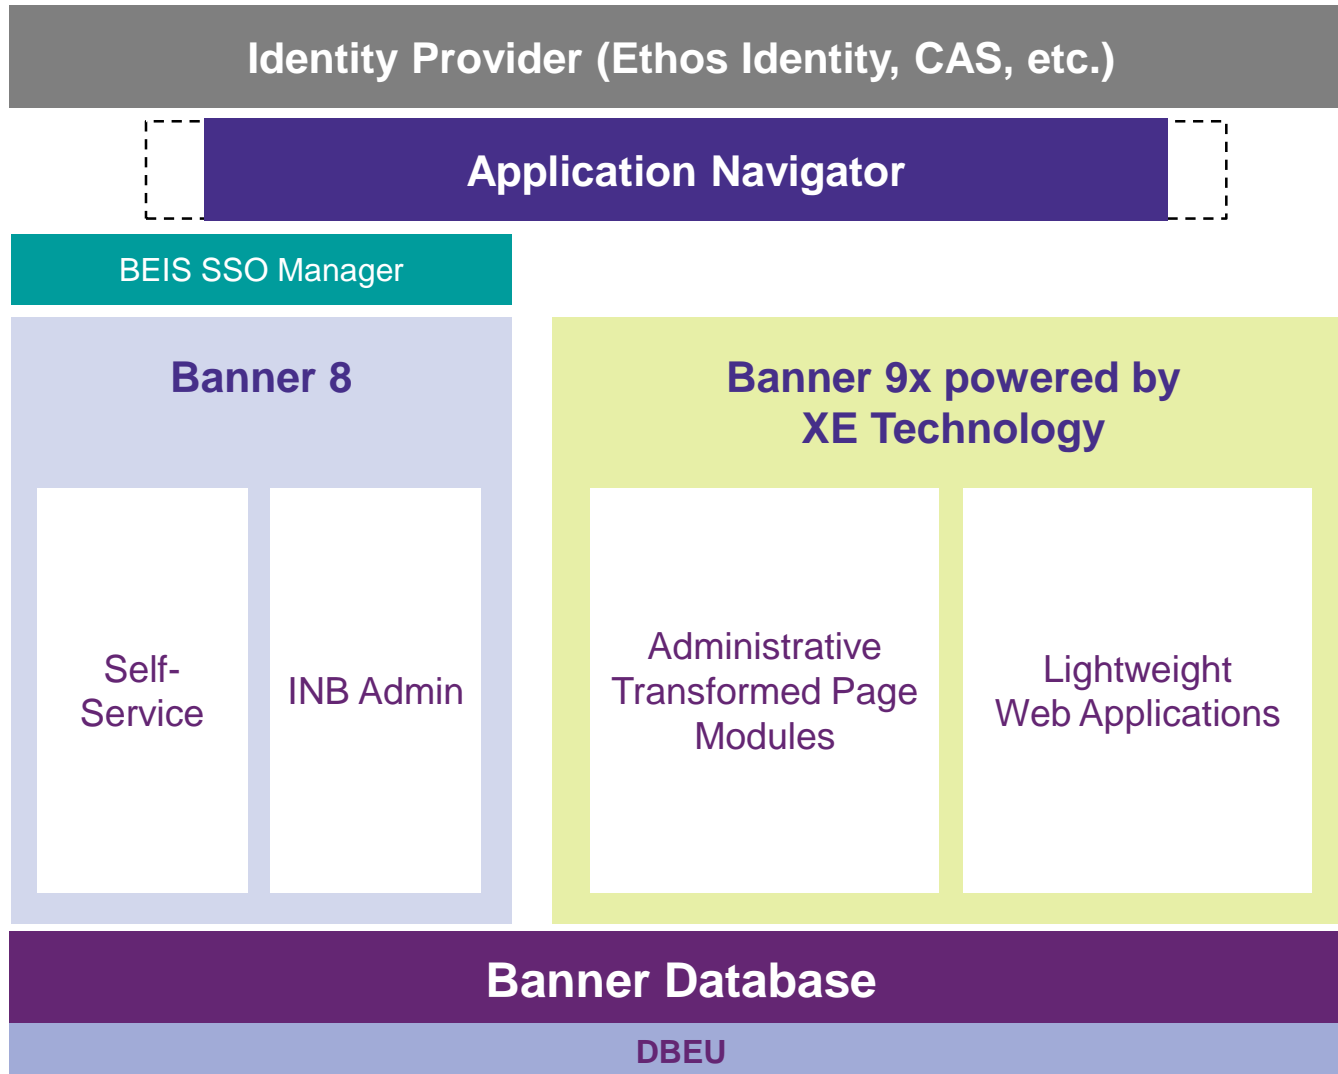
Identity Provider (Ethos Identity, CAS, etc.)

Application Navigator

BEIS SSO Manager

Banner 8

Self-Service

INB Admin

Banner 9x powered by XE Technology

Administrative Transformed Page Modules

Lightweight Web Applications

Banner Database

DBEU